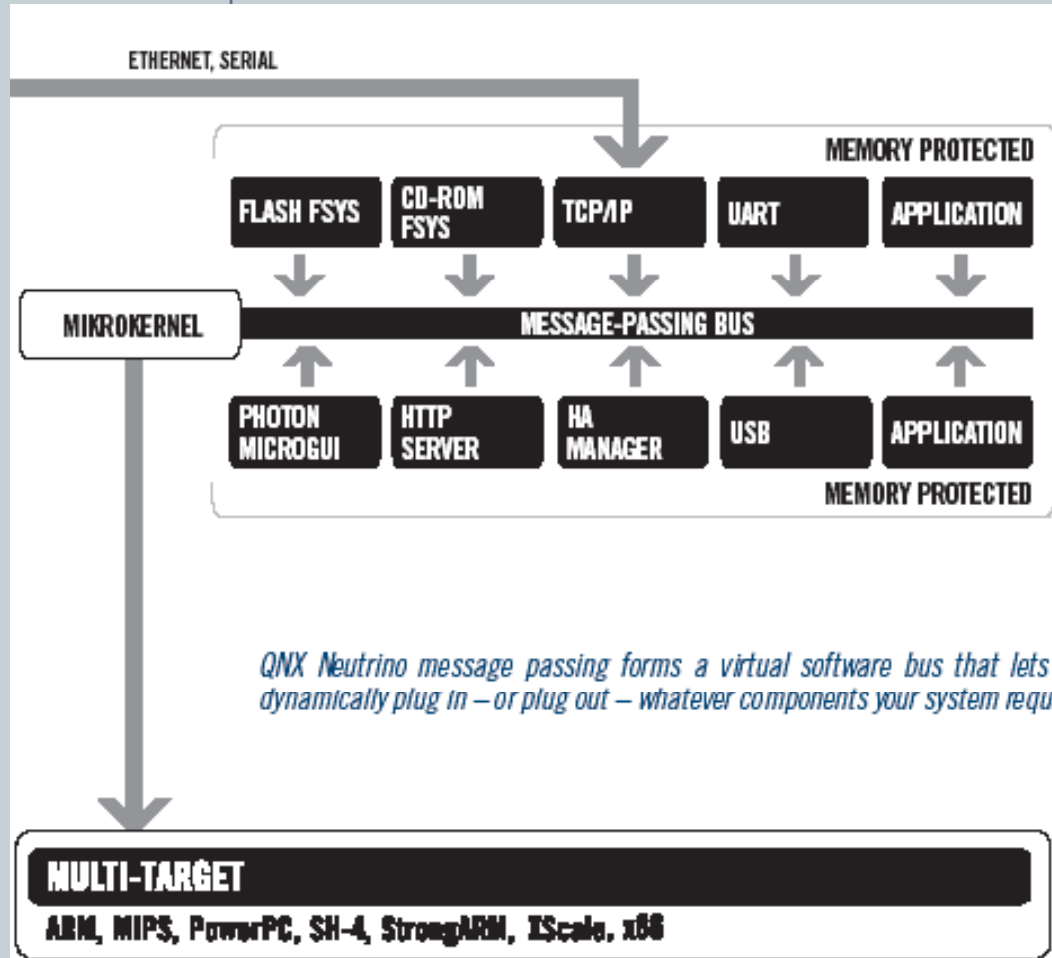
ETHERNET, SERIAL

MEMORY PROTECTED

FLASH FSYS

CD-ROM FSYS

TCP/IP

UART

APPLICATION

MIKROKERNEL

MESSAGE-PASSING BUS

PHOTON MICROGUI

HTTP SERVER

HA MANAGER

USB

APPLICATION

MEMORY PROTECTED

QNX Neutrino message passing forms a virtual software bus that lets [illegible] dynamically plug in – or plug out – whatever components your system requ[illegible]

MULTI-TARGET

ARM, MIPS, PowerPC, SH-4, StrongARM, XScale, x86